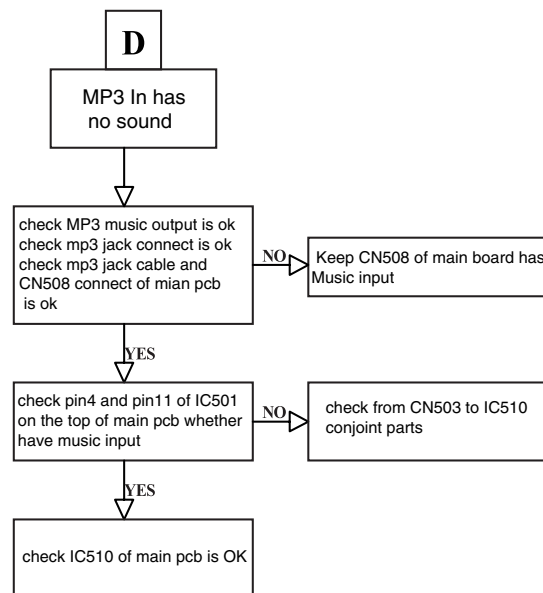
D

MP3 In has no sound

check MP3 music output is ok
check mp3 jack connect is ok
check mp3 jack cable and CN508 connect of mian pcb is ok

NO

Keep CN508 of main board has Music input

YES

check pin4 and pin11 of IC501 on the top of main pcb whether have music input

NO

check from CN503 to IC510 conjoint parts

YES

check IC510 of main pcb is OK